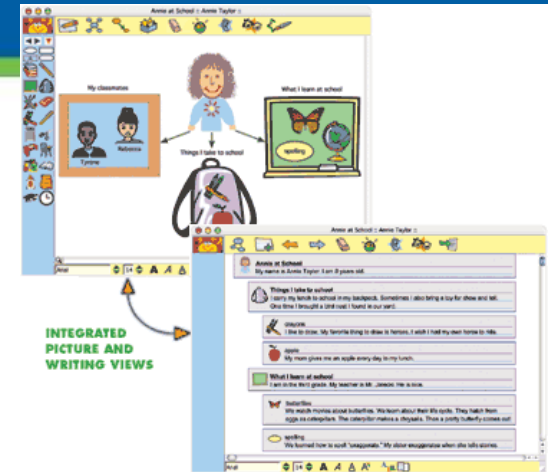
Annie at School :: Annie Taylor ::

My classmates

What I learn at school

Tyrone

Rebecca

Things I take to school

spelling

Arial

14

Annie at School :: Annie Taylor ::

Annie at School
My name is Annie Taylor. I am 8 years old.

Things I take to school
I carry my lunch to school in my backpack. Sometimes I also bring a toy for show and tell. One time I brought a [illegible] I found in our yard.

crayons
I like to draw. My favorite thing to draw is horses. I wish I had my own horse to ride.

apple
My mom gives me an apple every day in my lunch.

What I learn at school
I am in the third grade. My teacher is Mr. Jensen. He is nice.

butterflies
We watch movies about butterflies. We learn about their life cycle. They hatch from eggs as caterpillars. The caterpillar makes a chrysalis. Then a pretty butterfly comes out!

spelling
We learned how to spell "exaggerate." My sister exaggerates when she tells stories.

Arial

14

INTEGRATED PICTURE AND WRITING VIEWS